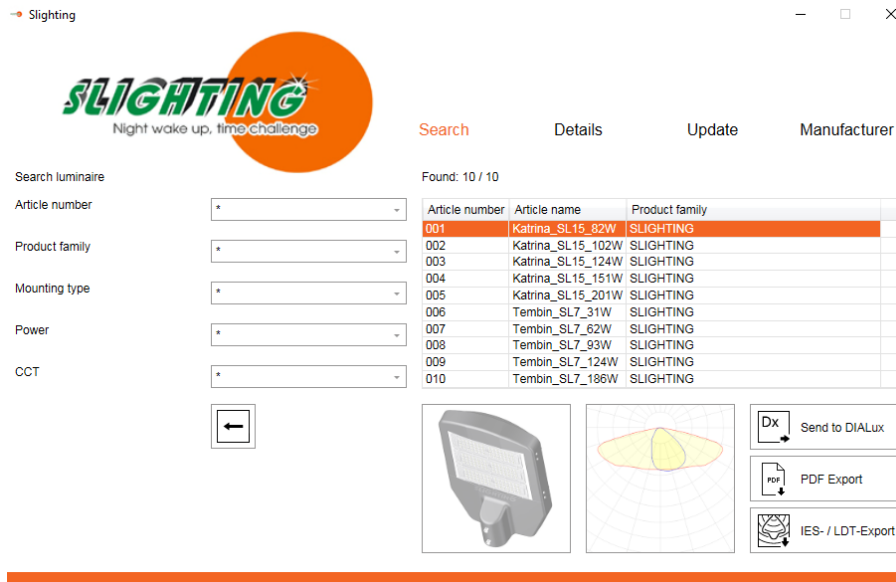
Slighting

SLIGHTING
Night wake up, time challenge

Search
Details
Update
Manufacturer

Search luminaire

Article number
*

Product family
*

Mounting type
*

Power
*

CCT
*

Found: 10 / 10

| Article number | Article name | Product family |
|---|---|---|
| 001 | Katrina_SL15_82W | SLIGHTING |
| 002 | Katrina_SL15_102W | SLIGHTING |
| 003 | Katrina_SL15_124W | SLIGHTING |
| 004 | Katrina_SL15_151W | SLIGHTING |
| 005 | Katrina_SL15_201W | SLIGHTING |
| 006 | Tembin_SL7_31W | SLIGHTING |
| 007 | Tembin_SL7_62W | SLIGHTING |
| 008 | Tembin_SL7_93W | SLIGHTING |
| 009 | Tembin_SL7_124W | SLIGHTING |
| 010 | Tembin_SL7_186W | SLIGHTING |

Dx
Send to DIALux

PDF
PDF Export

IES- / LDT-Export